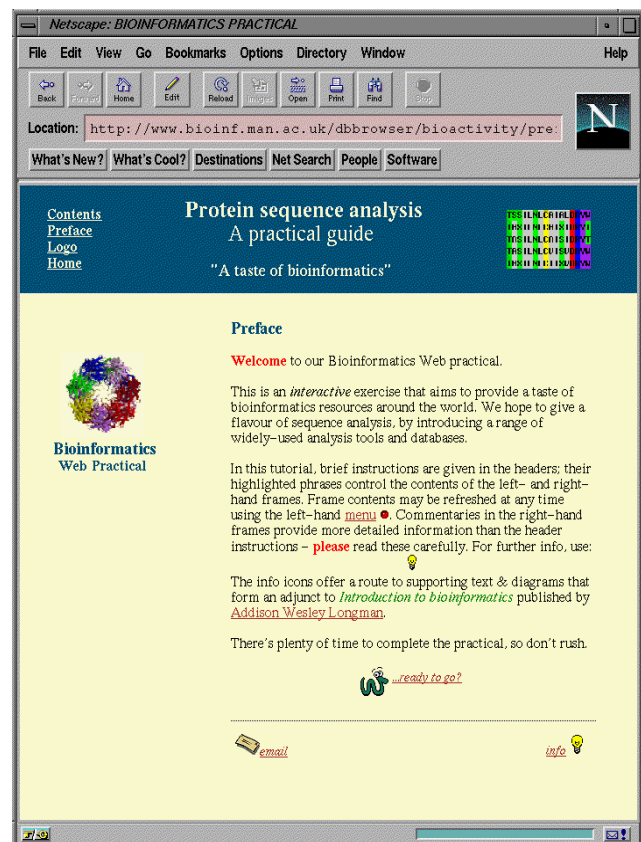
Netscape: BIOINFORMATICS PRACTICAL

File Edit View Go Bookmarks Options Directory Window Help

Back Forward Home Edit Reload Images Open Print Find Stop

Location: http://www.bioinf.man.ac.uk/dbbrowser/bioactivity/pre:

What's New? What's Cool? Destinations Net Search People Software

Contents
Preface
Logo
Home

Protein sequence analysis
A practical guide
"A taste of bioinformatics"

Bioinformatics
Web Practical

Preface

Welcome to our Bioinformatics Web practical.

This is an *interactive* exercise that aims to provide a taste of bioinformatics resources around the world. We hope to give a flavour of sequence analysis, by introducing a range of widely-used analysis tools and databases.

In this tutorial, brief instructions are given in the headers; their highlighted phrases control the contents of the left- and right-hand frames. Frame contents may be refreshed at any time using the left-hand menu. Commentaries in the right-hand frames provide more detailed information than the header instructions – please read these carefully. For further info, use:

The info icons offer a route to supporting text & diagrams that form an adjunct to *Introduction to bioinformatics* published by Addison Wesley Longman.

There's plenty of time to complete the practical, so don't rush.

...ready to go?

email

info